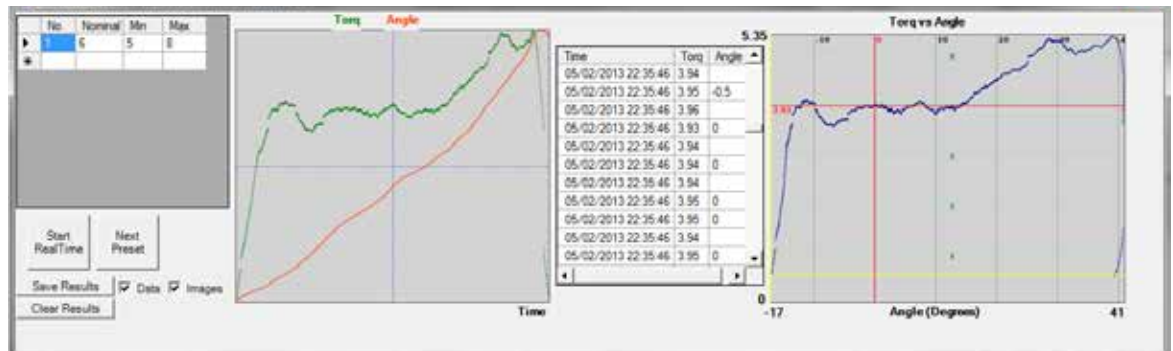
| No | Nominal | Min | Max |
|---|---|---|---|
| 1 | 6 | 5 | 8 |
| | | | |

Start RealTime

Next Preset

Save Results

Data

Images

Clear Results

Torq Angle

Time

| Time | Torq | Angle |
|---|---|---|
| 05/02/2013 22:35:46 | 3.94 | |
| 05/02/2013 22:35:46 | 3.95 | -0.5 |
| 05/02/2013 22:35:46 | 3.96 | |
| 05/02/2013 22:35:46 | 3.93 | 0 |
| 05/02/2013 22:35:46 | 3.94 | |
| 05/02/2013 22:35:46 | 3.94 | 0 |
| 05/02/2013 22:35:46 | 3.94 | |
| 05/02/2013 22:35:46 | 3.95 | 0 |
| 05/02/2013 22:35:46 | 3.95 | 0 |
| 05/02/2013 22:35:46 | 3.94 | |
| 05/02/2013 22:35:46 | 3.95 | 0 |

Torq vs Angle

5.35

-10 0 10 20 30 40

3.93

0

-17

Angle (Degrees)

41